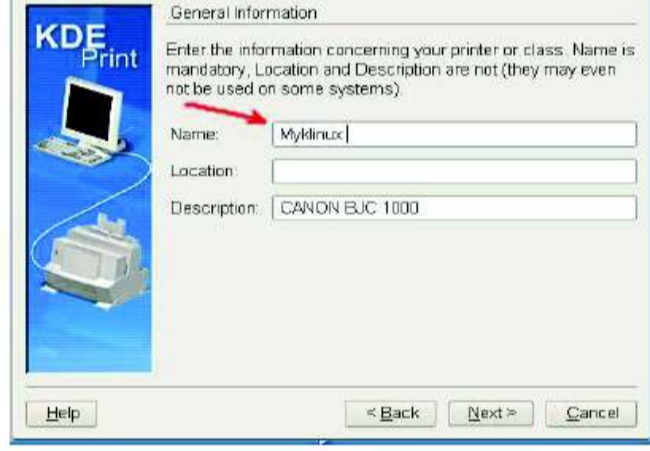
KDE Print

General Information

Enter the information concerning your printer or class. Name is mandatory, Location and Description are not (they may even not be used on some systems).

Name: Myklinux

Location:

Description: CANON BJC 1000

Help

< Back

Next >

Cancel